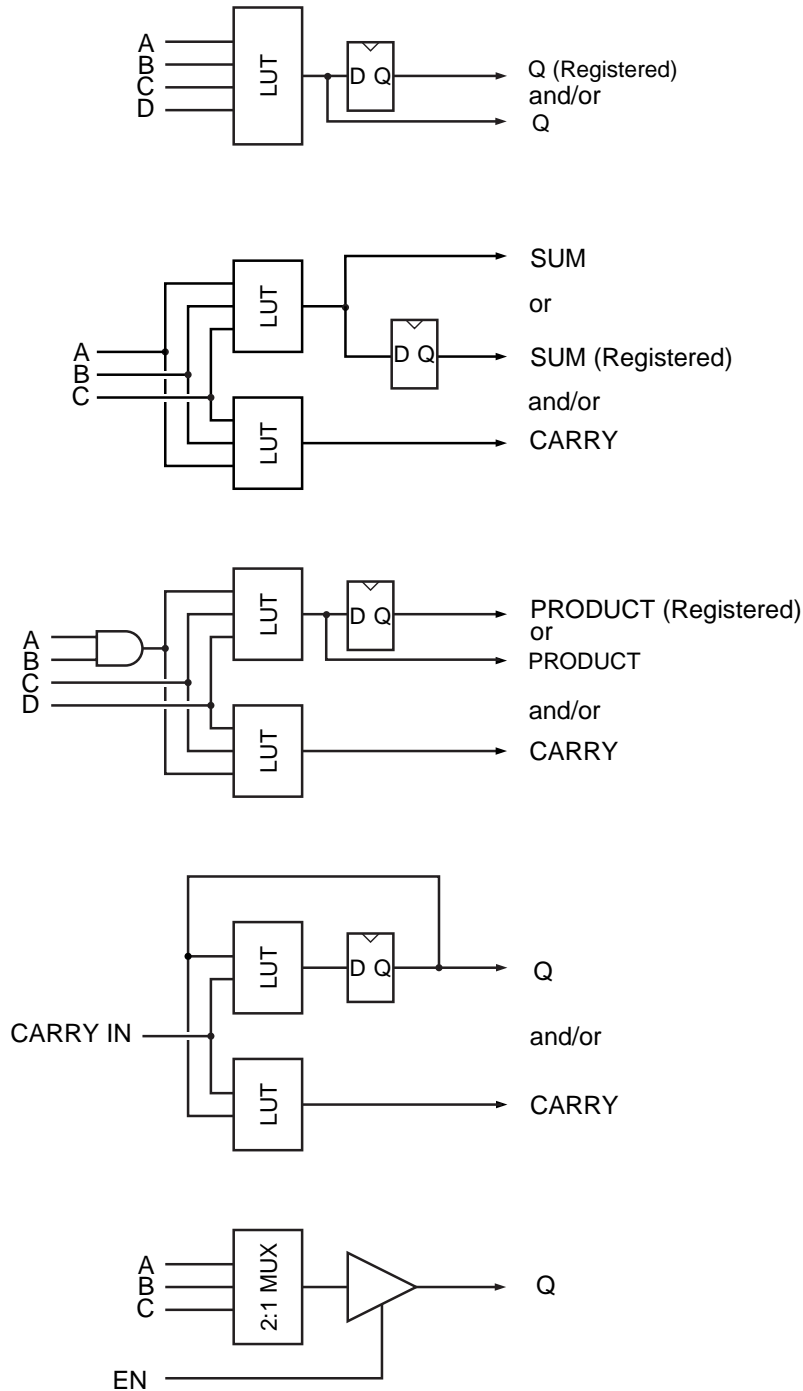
A
B
C
D
LUT
D Q
Q (Registered)
and/or
Q

SUM
or
A
B
C
LUT
D Q
SUM (Registered)
and/or
LUT
CARRY

A
B
C
D
LUT
D Q
PRODUCT (Registered)
or
PRODUCT
and/or
LUT
CARRY

LUT
D Q
Q
CARRY IN
and/or
LUT
CARRY

A
B
C
2:1 MUX
Q
EN